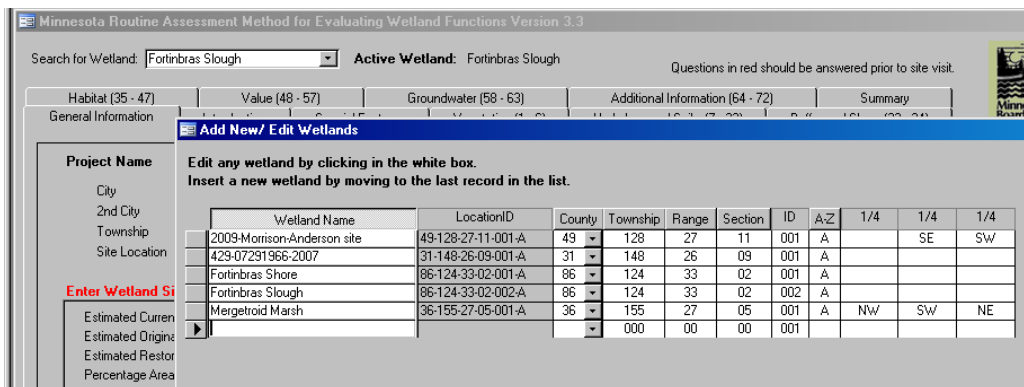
Minnesota Routine Assessment Method for Evaluating Wetland Functions Version 3.3

Search for Wetland: Fortinbras Slough
Active Wetland: Fortinbras Slough

Questions in red should be answered prior to site visit.

Habitat (35 - 47) | Value (48 - 57) | Groundwater (58 - 63) | Additional Information (64 - 72) | Summary

General Information | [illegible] | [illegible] | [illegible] | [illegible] | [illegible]

Project Name

City
2nd City
Township
Site Location

Enter Wetland Si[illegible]

Estimated Curren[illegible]
Estimated Origina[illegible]
Estimated Restor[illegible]
Percentage Area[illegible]

Add New/ Edit Wetlands

Edit any wetland by clicking in the white box.
Insert a new wetland by moving to the last record in the list.

| Wetland Name | LocationID | County | Township | Range | Section | ID | A-Z | 1/4 | 1/4 | 1/4 |
|---|---|---|---|---|---|---|---|---|---|---|
| 2009-Morrison-Anderson site | 49-128-27-11-001-A | 49 | 128 | 27 | 11 | 001 | A | | SE | SW |
| 429-07291966-2007 | 31-148-26-09-001-A | 31 | 148 | 26 | 09 | 001 | A | | | |
| Fortinbras Shore | 86-124-33-02-001-A | 86 | 124 | 33 | 02 | 001 | A | | | |
| Fortinbras Slough | 86-124-33-02-002-A | 86 | 124 | 33 | 02 | 002 | A | | | |
| Mergetroid Marsh | 36-155-27-05-001-A | 36 | 155 | 27 | 05 | 001 | A | NW | SW | NE |
| | | | 000 | 00 | 00 | 001 | | | | |

Minne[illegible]
Board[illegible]